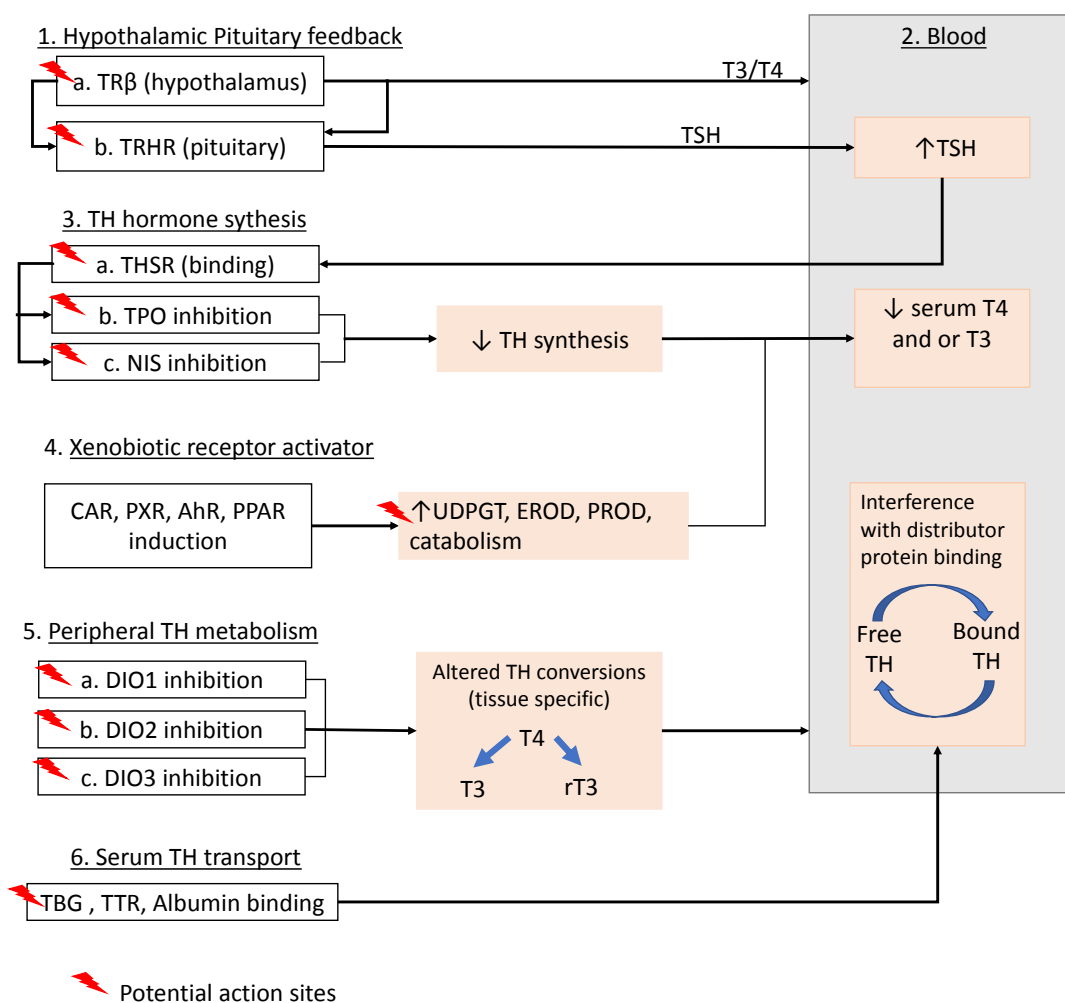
1. Hypothalamic Pituitary feedback

a. TRβ (hypothalamus)

b. TRHR (pituitary)

T3/T4

TSH

2. Blood

↑TSH

3. TH hormone sythesis

a. THSR (binding)

b. TPO inhibition

c. NIS inhibition

↓ TH synthesis

↓ serum T4 and or T3

4. Xenobiotic receptor activator

CAR, PXR, AhR, PPAR induction

↑UDPGT, EROD, PROD, catabolism

Interference with distributor protein binding

Free TH

Bound TH

5. Peripheral TH metabolism

a. DIO1 inhibition

b. DIO2 inhibition

c. DIO3 inhibition

Altered TH conversions (tissue specific)

T4

T3

rT3

6. Serum TH transport

TBG , TTR, Albumin binding

Potential action sites